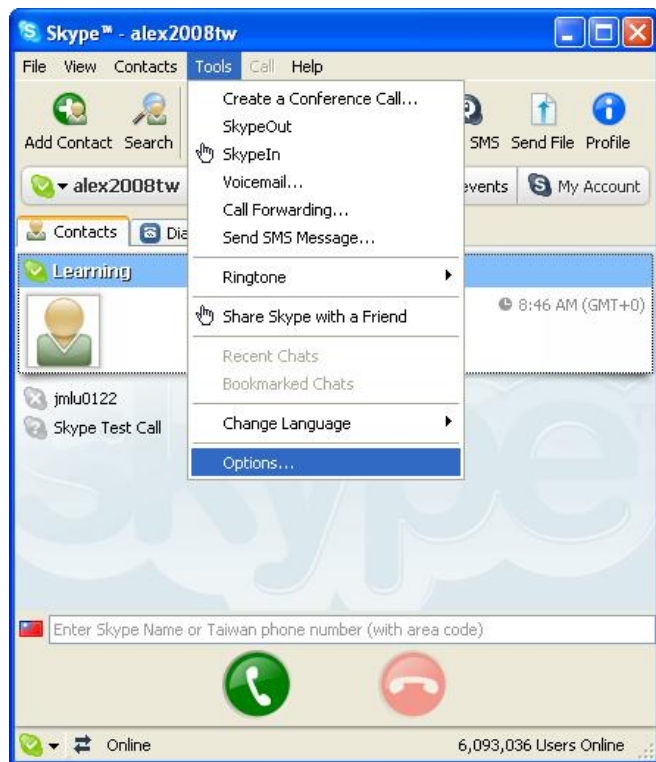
Skype™ - alex2008tw

File View Contacts Tools Call Help

Add Contact Search

SMS Send File Profile

alex2008tw

events My Account

Contacts Dia

Learning

8:46 AM (GMT+0)

jmlu0122
Skype Test Call

Create a Conference Call...
SkypeOut
SkypeIn
Voicemail...
Call Forwarding...
Send SMS Message...
Ringtone
Share Skype with a Friend
Recent Chats
Bookmarked Chats
Change Language
Options...

Enter Skype Name or Taiwan phone number (with area code)

Online

6,093,036 Users Online